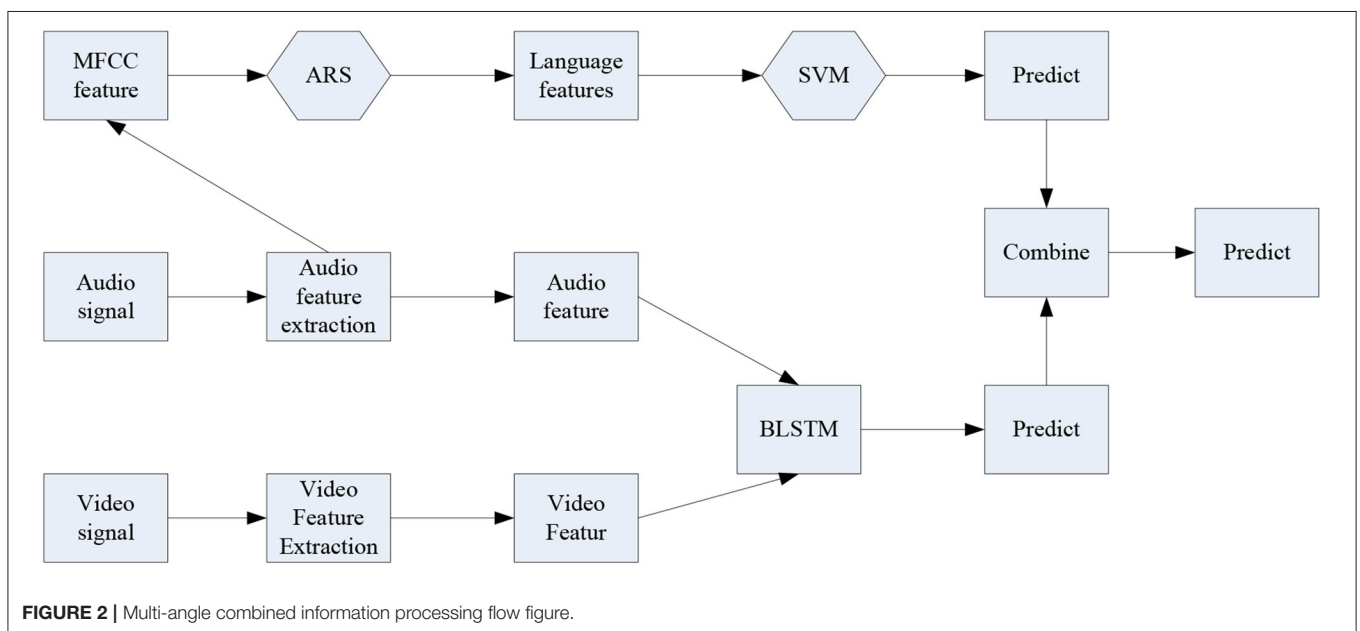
MFCC feature

ARS

Language features

SVM

Predict

Combine

Predict

Audio signal

Audio feature extraction

Audio feature

BLSTM

Predict

Video signal

Video Feature Extraction

Video Featur

**FIGURE 2 |** Multi-angle combined information processing flow figure.